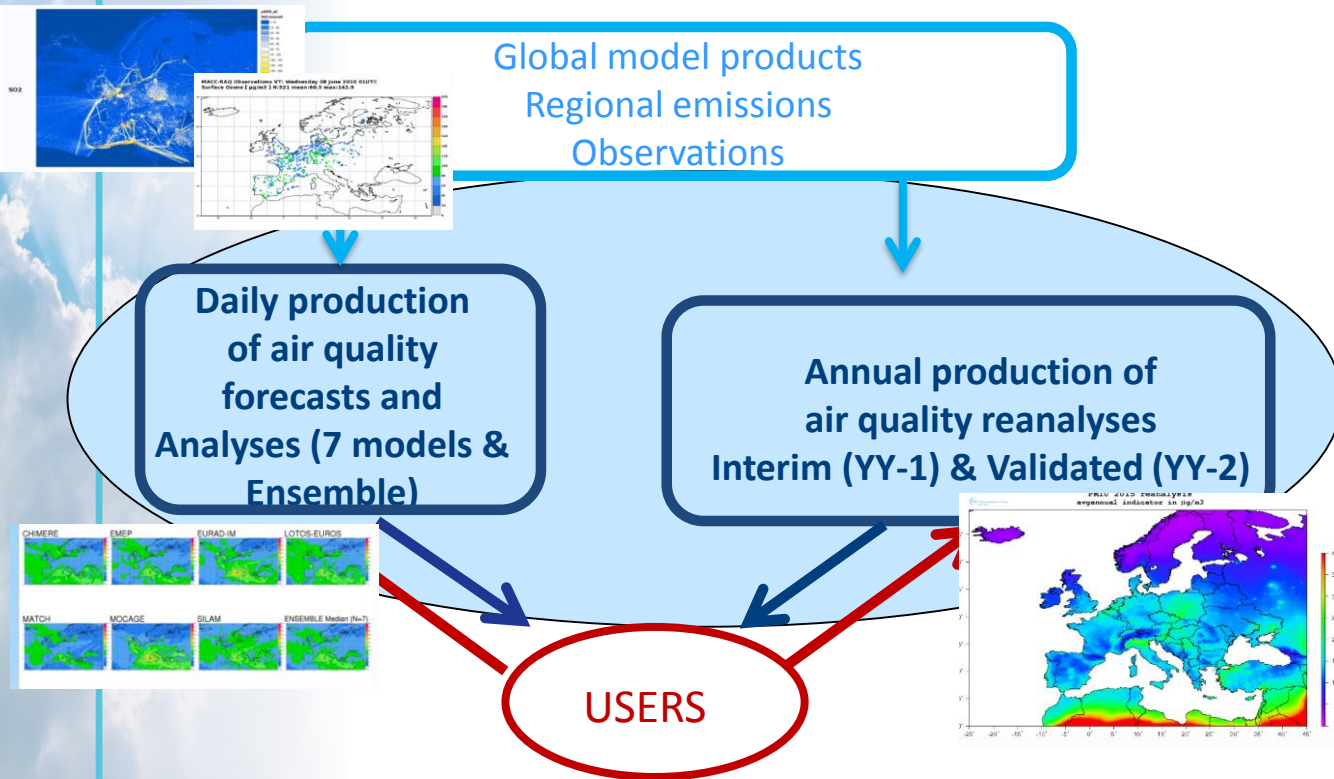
Global model products
Regional emissions
Observations

SO2

MACC-RAQ Observations VT: Wednesday 08 June 2016 01UTC
Surface Ozone [ µg/m3 ] N:521 mean:86.3 max:142.9

Daily production of air quality forecasts and Analyses (7 models & Ensemble)

Annual production of air quality reanalyses
Interim (YY-1) & Validated (YY-2)

CHIMERE
EMEP
EURAD-IM
LOTOS-EUROS
MATCH
MOCAGE
SILAM
ENSEMBLE Median (N=7)

PM10 2015 reanalysis
avgannual indicator in µg/m3

USERS